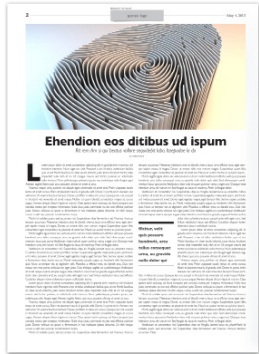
2

Ehendion eos ditibus ud ipsum

Rit rem.Am is qui beaton vellore impedebit iatio. Nequiaditio ia ele

Maximus, venit pore quamus dant tecus suscidem, ome velic, nim mosque ma, as provide vollo dolor sum

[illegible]